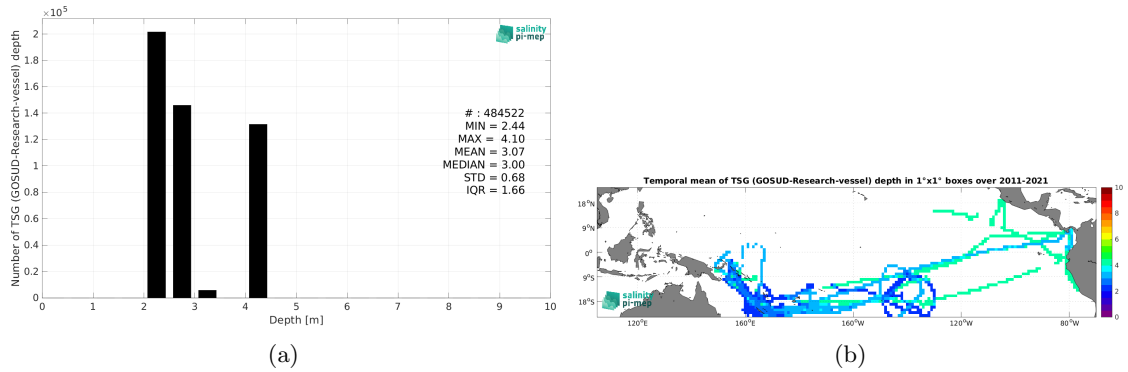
$\times 10^5$

salinity pi-mep

Number of TSG (GOSUD-Research-vessel) depth

2
1.8
1.6
1.4
1.2
1
0.8
0.6
0.4
0.2
0

# : 484522
MIN = 2.44
MAX = 4.10
MEAN = 3.07
MEDIAN = 3.00
STD = 0.68
IQR = 1.66

0 1 2 3 4 5 6 7 8 9 10
Depth [m]

(a)

Temporal mean of TSG (GOSUD-Research-vessel) depth in 1°x1° boxes over 2011-2021

18°N
9°N
0°
9°S
18°S

120°E 160°E 160°W 120°W 80°W

10
8
6
4
2
0

salinity pi-mep

(b)